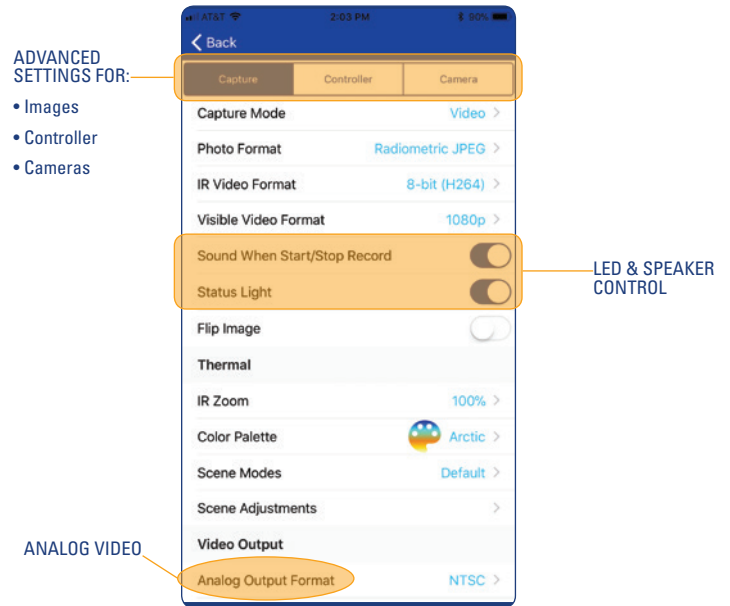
ADVANCED SETTINGS FOR:
• Images
• Controller
• Cameras

AT&T 2:03 PM 90%
Back

Capture | Controller | Camera

Capture Mode Video
Photo Format Radiometric JPEG
IR Video Format 8-bit (H264)
Visible Video Format 1080p
Sound When Start/Stop Record
Status Light
Flip Image
Thermal
IR Zoom 100%
Color Palette Arctic
Scene Modes Default
Scene Adjustments
Video Output
Analog Output Format NTSC

LED & SPEAKER CONTROL

ANALOG VIDEO